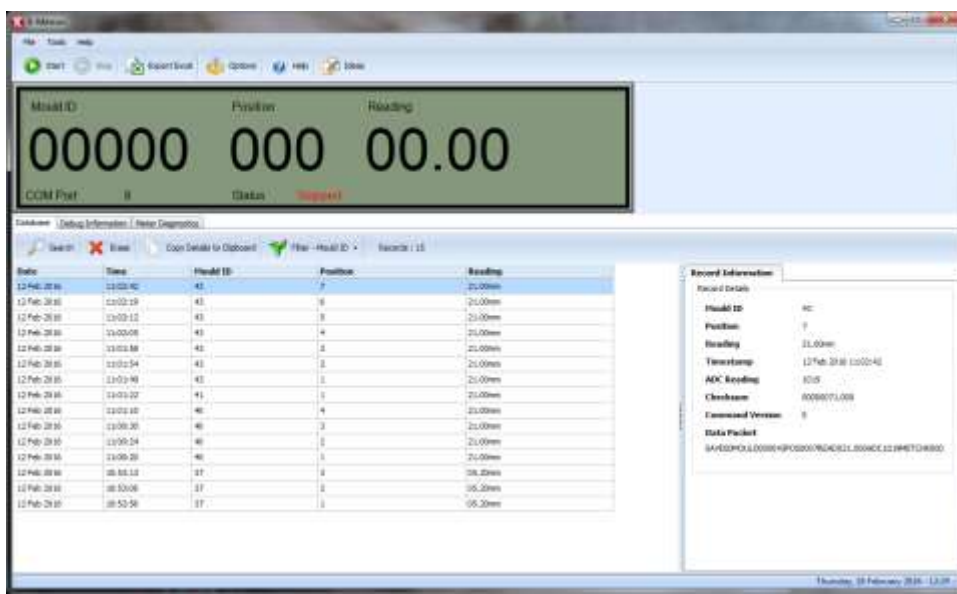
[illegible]

File Tools Help

Start Stop Export Excel Options Help Ideas

Mould ID
00000
COM Port 8

Position
000
Status Stopped

Reading
00.00

Database Debug Information Meter Diagnostics

Search Erase Copy Details to Clipboard Filter - Mould ID Records : 15

| Date | Time | Mould ID | Position | Reading |
|---|---|---|---|---|
| 12 Feb 2016 | 11:02:42 | 45 | 7 | 21.00mm |
| 12 Feb 2016 | 11:02:19 | 45 | 6 | 21.00mm |
| 12 Feb 2016 | 11:02:12 | 45 | 5 | 21.00mm |
| 12 Feb 2016 | 11:02:05 | 45 | 4 | 21.00mm |
| 12 Feb 2016 | 11:01:58 | 45 | 3 | 21.00mm |
| 12 Feb 2016 | 11:01:54 | 45 | 2 | 21.00mm |
| 12 Feb 2016 | 11:01:48 | 45 | 1 | 21.00mm |
| 12 Feb 2016 | 11:01:22 | 41 | 1 | 21.00mm |
| 12 Feb 2016 | 11:01:10 | 46 | 4 | 21.00mm |
| 12 Feb 2016 | 11:00:30 | 46 | 3 | 21.00mm |
| 12 Feb 2016 | 11:00:24 | 46 | 2 | 21.00mm |
| 12 Feb 2016 | 11:00:20 | 46 | 1 | 21.00mm |
| 12 Feb 2016 | 10:53:12 | 37 | 3 | 05.20mm |
| 12 Feb 2016 | 10:53:05 | 37 | 2 | 05.20mm |
| 12 Feb 2016 | 10:52:58 | 37 | 1 | 05.20mm |

Record Information
Record Details
Mould ID 45
Position 7
Reading 21.00mm
Timestamp 12 Feb 2016 11:02:42
ADC Reading 1018
Checksum 00000071.000
Command Version 5
Data Packet
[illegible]

Thursday, 18 February 2016 - 12:09